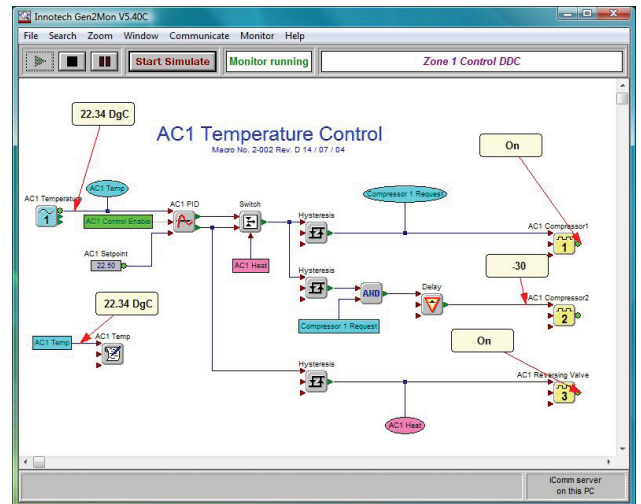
Innotech Gen2Mon V5.40C

File Search Zoom Window Communicate Monitor Help

Start Simulate

Monitor running

Zone 1 Control DDC

22.34 DgC

AC1 Temperature Control

Macro No. 2-002 Rev. D 14 / 07 / 04

AC1 Temp

AC1 Temperature

1

AC1 Control Enable

AC1 PID

Switch

Hysteresis

Compressor 1 Request

On

AC1 Compressor1

1

AC1 Setpoint

22.50

AC1 Heat

Hysteresis

AND

Delay

-30

AC1 Compressor2

2

22.34 DgC

Compressor 1 Request

AC1 Temp

AC1 Temp

On

Hysteresis

AC1 Reversing Valve

3

AC1 Heat

iComm server on this PC